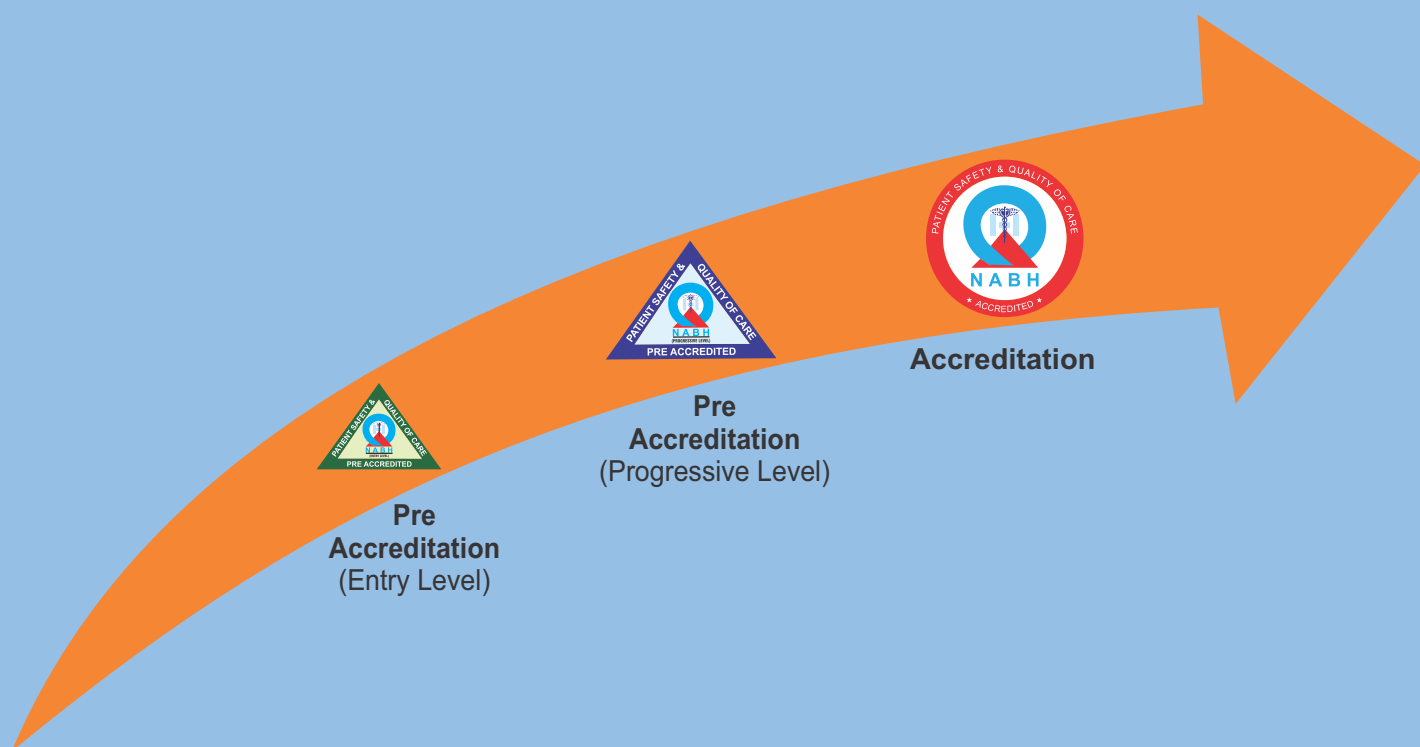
PATIENT SAFETY & QUALITY OF CARE
NABH
ACCREDITED

Accreditation

PATIENT SAFETY & QUALITY OF CARE
NABH
(PROGRESSIVE LEVEL)
PRE ACCREDITED

Pre Accreditation (Progressive Level)

PATIENT SAFETY & QUALITY OF CARE
NABH
(ENTRY LEVEL)
PRE ACCREDITED

Pre Accreditation (Entry Level)